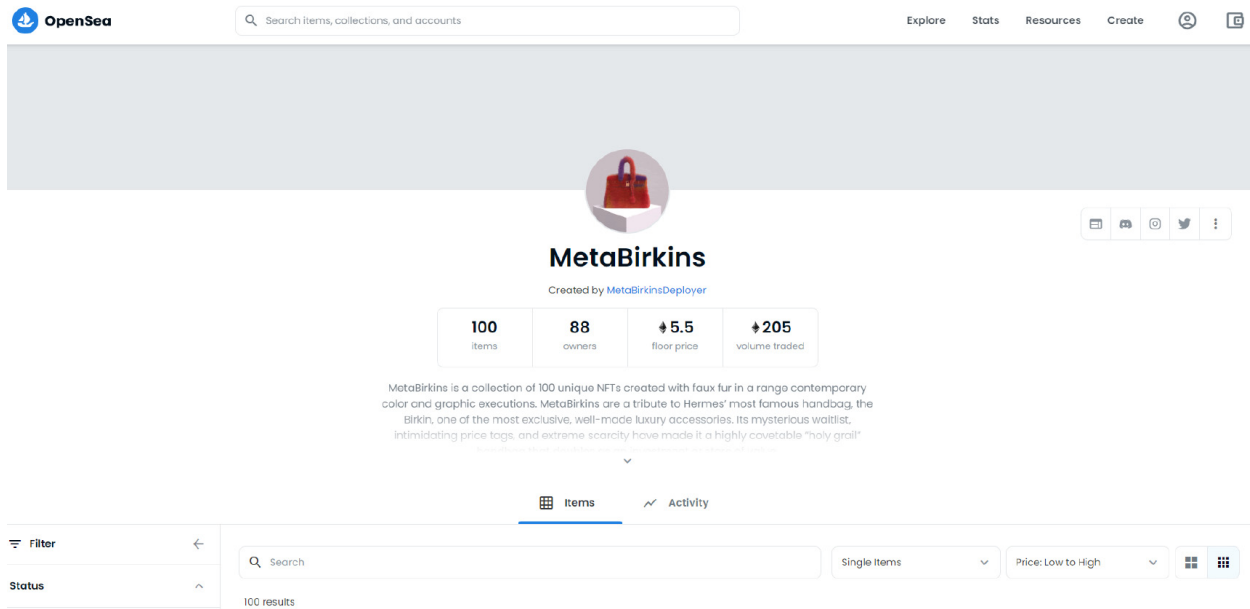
OpenSea

Search items, collections, and accounts

Explore Stats Resources Create

MetaBirkins

Created by MetaBirkinsDeployer

| 100 | 88 | 5.5 | 205 |
|---|---|---|---|
| items | owners | floor price | volume traded |

MetaBirkins is a collection of 100 unique NFTs created with faux fur in a range contemporary color and graphic executions. MetaBirkins are a tribute to Hermes' most famous handbag, the Birkin, one of the most exclusive, well-made luxury accessories. Its mysterious waitlist, intimidating price tags, and extreme scarcity have made it a highly covetable "holy grail" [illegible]

Items Activity

Filter

Status

Search

Single Items

Price: Low to High

100 results